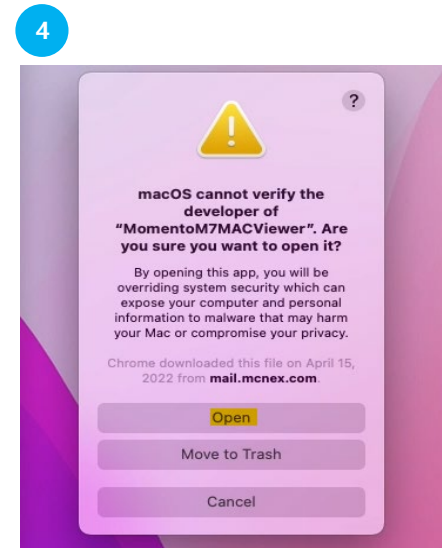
4

?

macOS cannot verify the developer of "MomentoM7MACViewer". Are you sure you want to open it?

By opening this app, you will be overriding system security which can expose your computer and personal information to malware that may harm your Mac or compromise your privacy.

Chrome downloaded this file on April 15, 2022 from mail.mcnex.com.

Open

Move to Trash

Cancel